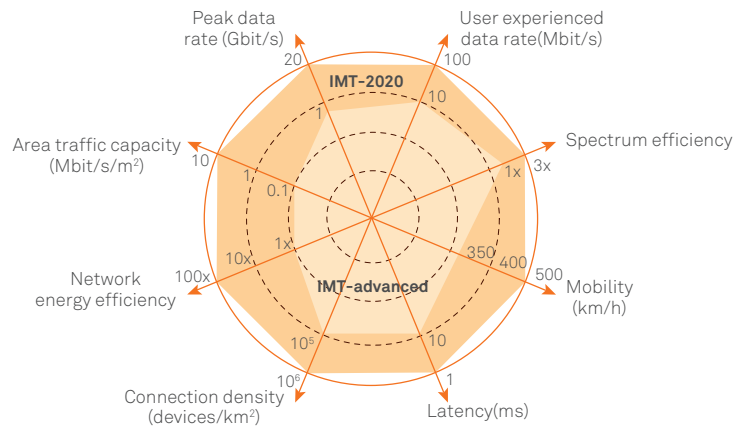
Peak data rate (Gbit/s)

User experienced data rate(Mbit/s)

Spectrum efficiency

Mobility (km/h)

Latency(ms)

Connection density (devices/km$^2$)

Network energy efficiency

Area traffic capacity (Mbit/s/m$^2$)

IMT-2020

IMT-advanced

20

1

100

10

3x

1x

500

400

350

10

1

$10^6$

$10^5$

100x

10x

1x

10

1

0.1